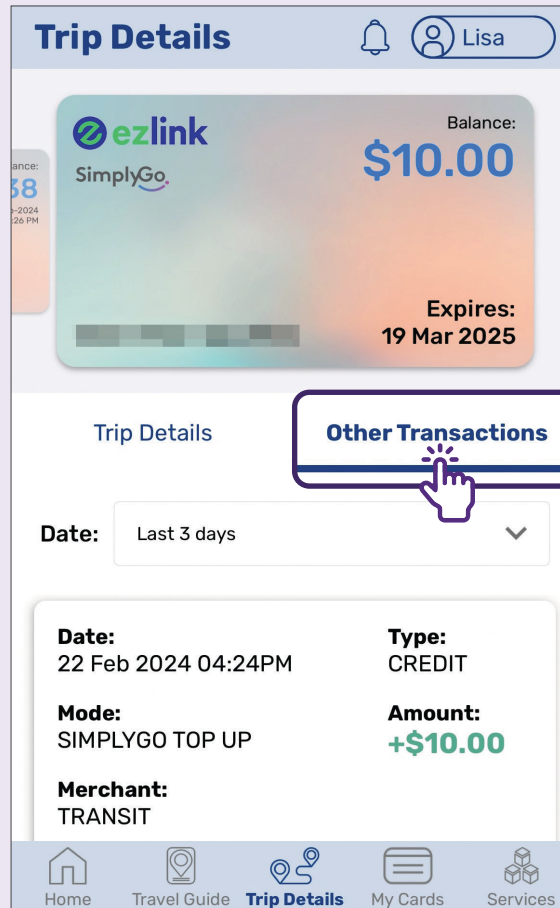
Trip Details

Lisa

ezlink

SimplyGo

Balance:

$10.00

Expires:
19 Mar 2025

alance:
38
-2024
26 PM

Trip Details

Other Transactions

Date:

Last 3 days

Date:
22 Feb 2024 04:24PM

Type:
CREDIT

Mode:
SIMPLYGO TOP UP

Amount:
+$10.00

Merchant:
TRANSIT

Home

Travel Guide

Trip Details

My Cards

Services